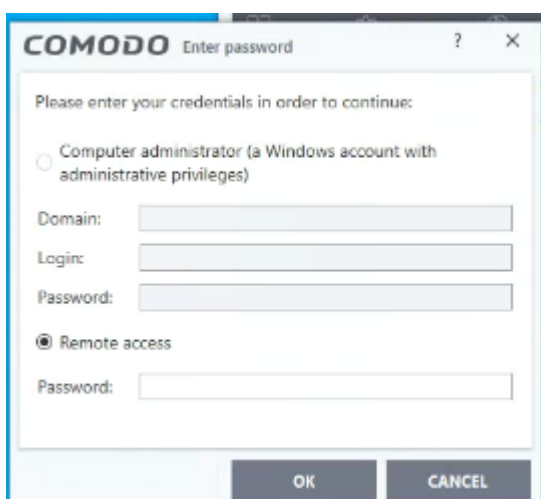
COMODO Enter password

?

×

Please enter your credentials in order to continue:

Computer administrator (a Windows account with administrative privileges)

Domain:

Login:

Password:

Remote access

Password:

OK

CANCEL